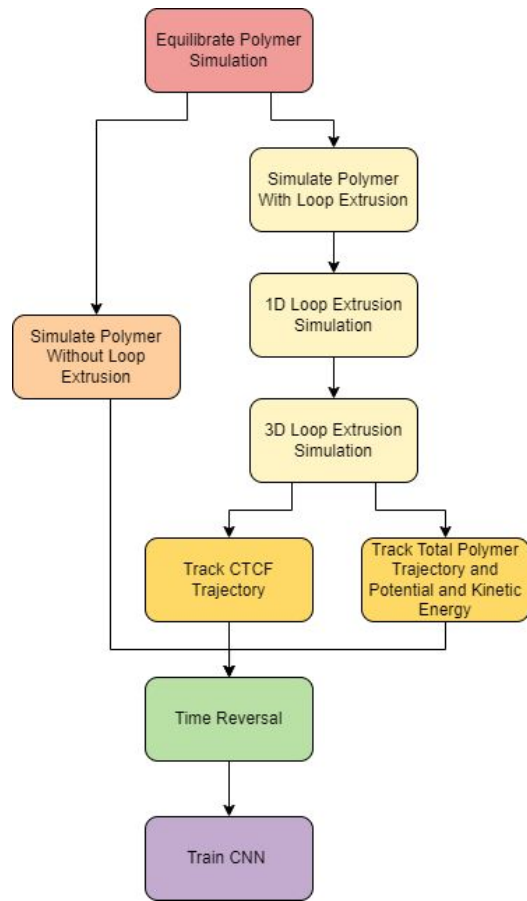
Equilibrate Polymer Simulation

Simulate Polymer With Loop Extrusion

1D Loop Extrusion Simulation

Simulate Polymer Without Loop Extrusion

3D Loop Extrusion Simulation

Track CTCF Trajectory

Track Total Polymer Trajectory and Potential and Kinetic Energy

Time Reversal

Train CNN